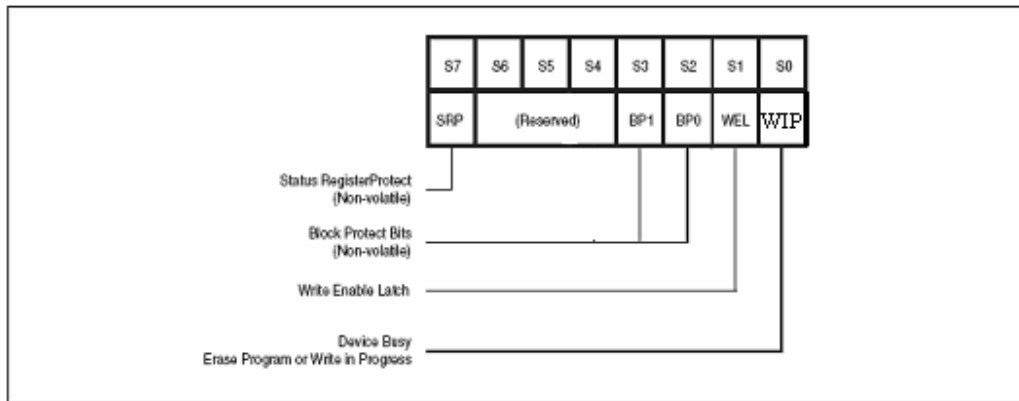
| S7 | S6 | S5 | S4 | S3 | S2 | S1 | S0 |
|---|---|---|---|---|---|---|---|
| SRP | (Reserved) | | | BP1 | BP0 | WEL | WIP |

Status RegisterProtect (Non-volatile)

Block Protect Bits (Non-volatile)

Write Enable Latch

Device Busy
Erase Program or Write in Progress